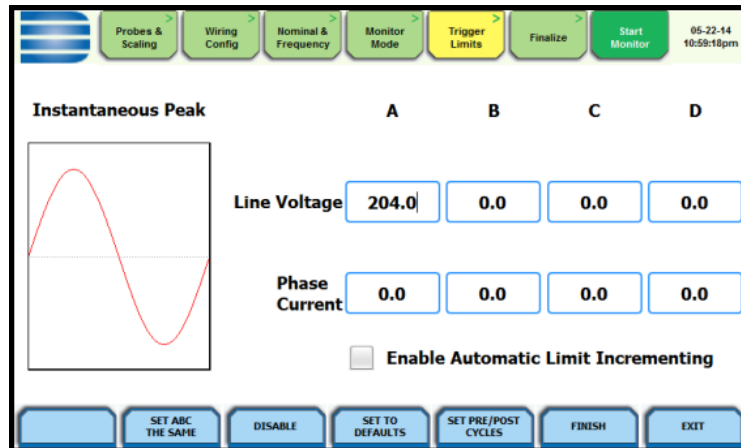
Probes & Scaling > Wiring Config > Nominal & Frequency > Monitor Mode > Trigger Limits > Finalize > Start Monitor 05-22-14 10:59:18pm

Instantaneous Peak

| | A | B | C | D |
|---|---|---|---|---|
| Line Voltage | 204.0 | 0.0 | 0.0 | 0.0 |
| Phase Current | 0.0 | 0.0 | 0.0 | 0.0 |

Enable Automatic Limit Incrementing

SET ABC THE SAME | DISABLE | SET TO DEFAULTS | SET PRE/POST CYCLES | FINISH | EXIT